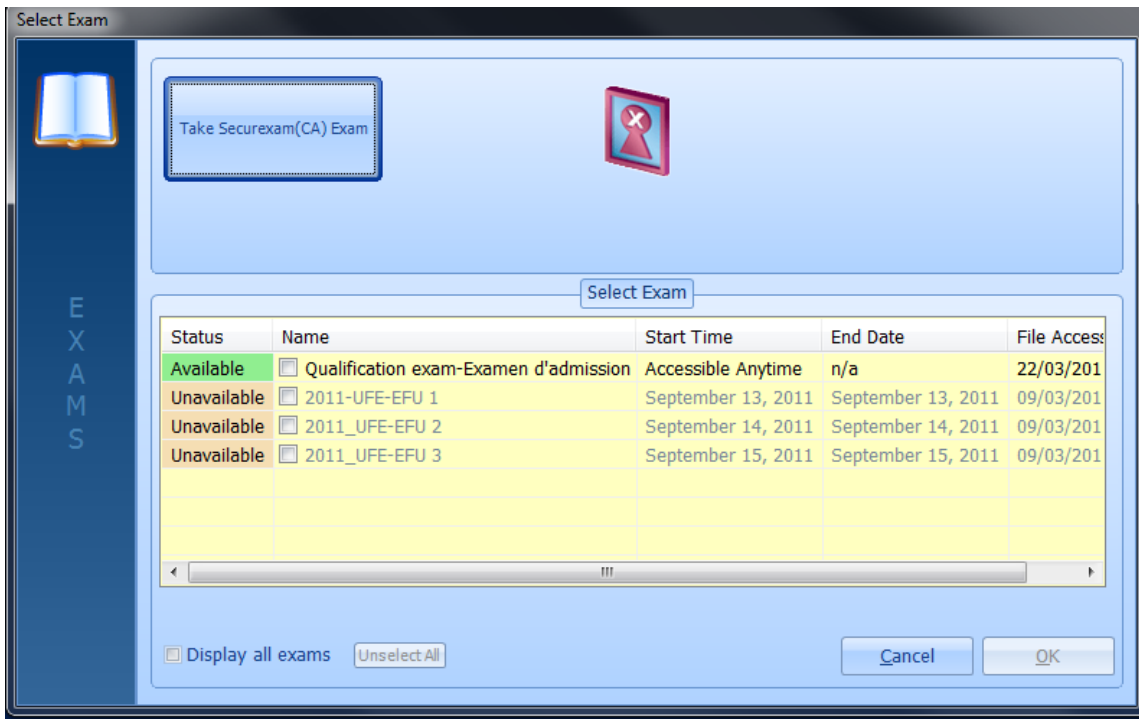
Select Exam

EXAMS

Take Securexam(CA) Exam

Select Exam

| Status | Name | Start Time | End Date | File Access |
|---|---|---|---|---|
| Available | Qualification exam-Examen d'admission | Accessible Anytime | n/a | 22/03/201 |
| Unavailable | 2011-UFE-EFU 1 | September 13, 2011 | September 13, 2011 | 09/03/201 |
| Unavailable | 2011_UFE-EFU 2 | September 14, 2011 | September 14, 2011 | 09/03/201 |
| Unavailable | 2011_UFE-EFU 3 | September 15, 2011 | September 15, 2011 | 09/03/201 |

Display all exams
Unselect All
Cancel
OK